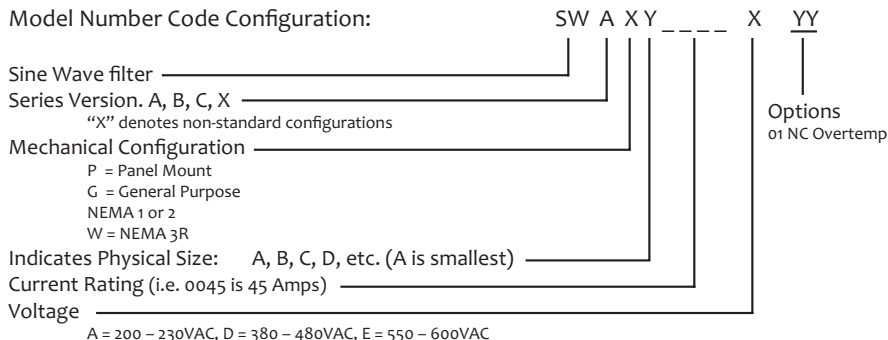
Model Number Code Configuration: SW A X Y _ _ _ _ X YY

Sine Wave filter

Series Version. A, B, C, X

"X" denotes non-standard configurations

Mechanical Configuration

P = Panel Mount

G = General Purpose

NEMA 1 or 2

W = NEMA 3R

Indicates Physical Size: A, B, C, D, etc. (A is smallest)

Current Rating (i.e. 0045 is 45 Amps)

Voltage

A = 200 – 230VAC, D = 380 – 480VAC, E = 550 – 600VAC

Options

01 NC Overtemp